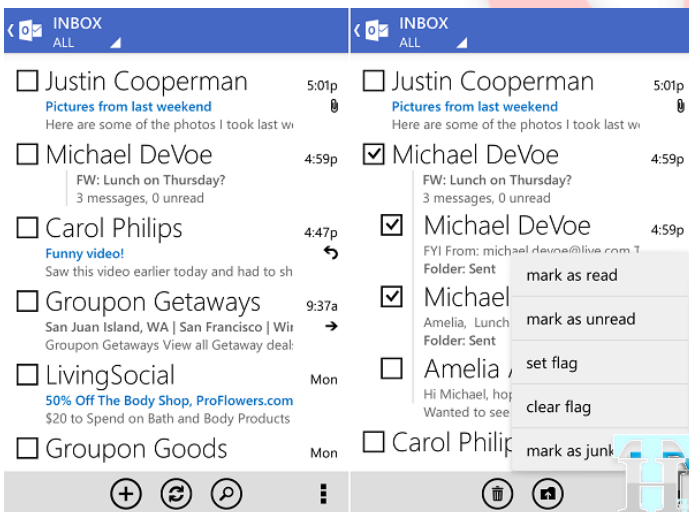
INBOX
ALL

Justin Cooperman 5:01p
Pictures from last weekend
Here are some of the photos I took last w

Michael DeVoe 4:59p
FW: Lunch on Thursday?
3 messages, 0 unread

Carol Philips 4:47p
Funny video!
Saw this video earlier today and had to sh

Groupon Getaways 9:37a
San Juan Island, WA | San Francisco | Wi
Groupon Getaways View all Getaway deal

LivingSocial Mon
50% Off The Body Shop, ProFlowers.com
$20 to Spend on Bath and Body Products

Groupon Goods Mon

INBOX
ALL

Justin Cooperman 5:01p
Pictures from last weekend
Here are some of the photos I took last w

Michael DeVoe 4:59p
FW: Lunch on Thursday?
3 messages, 0 unread

Michael DeVoe 4:59p
FYI From: michael.devoe@live.com T
Folder: Sent

Michael
Amelia, Lunch
Folder: Sent

Amelia
Hi Michael, ho
Wanted to se

Carol Philip

mark as read
mark as unread
set flag
clear flag
mark as junk